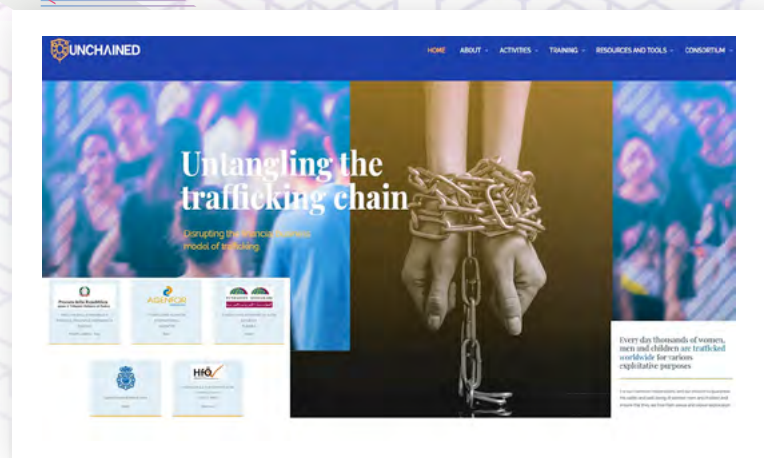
UNCHAINED

HOME ABOUT ACTIVITIES TRAINING RESOURCES AND TOOLS CONSORTIUM

Untangling the trafficking chain

Disrupting the financial business model of trafficking

Procura della Repubblica

AGENFOR

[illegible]

HfÖ

Every day thousands of women, men and children are trafficked worldwide for various exploitative purposes

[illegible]